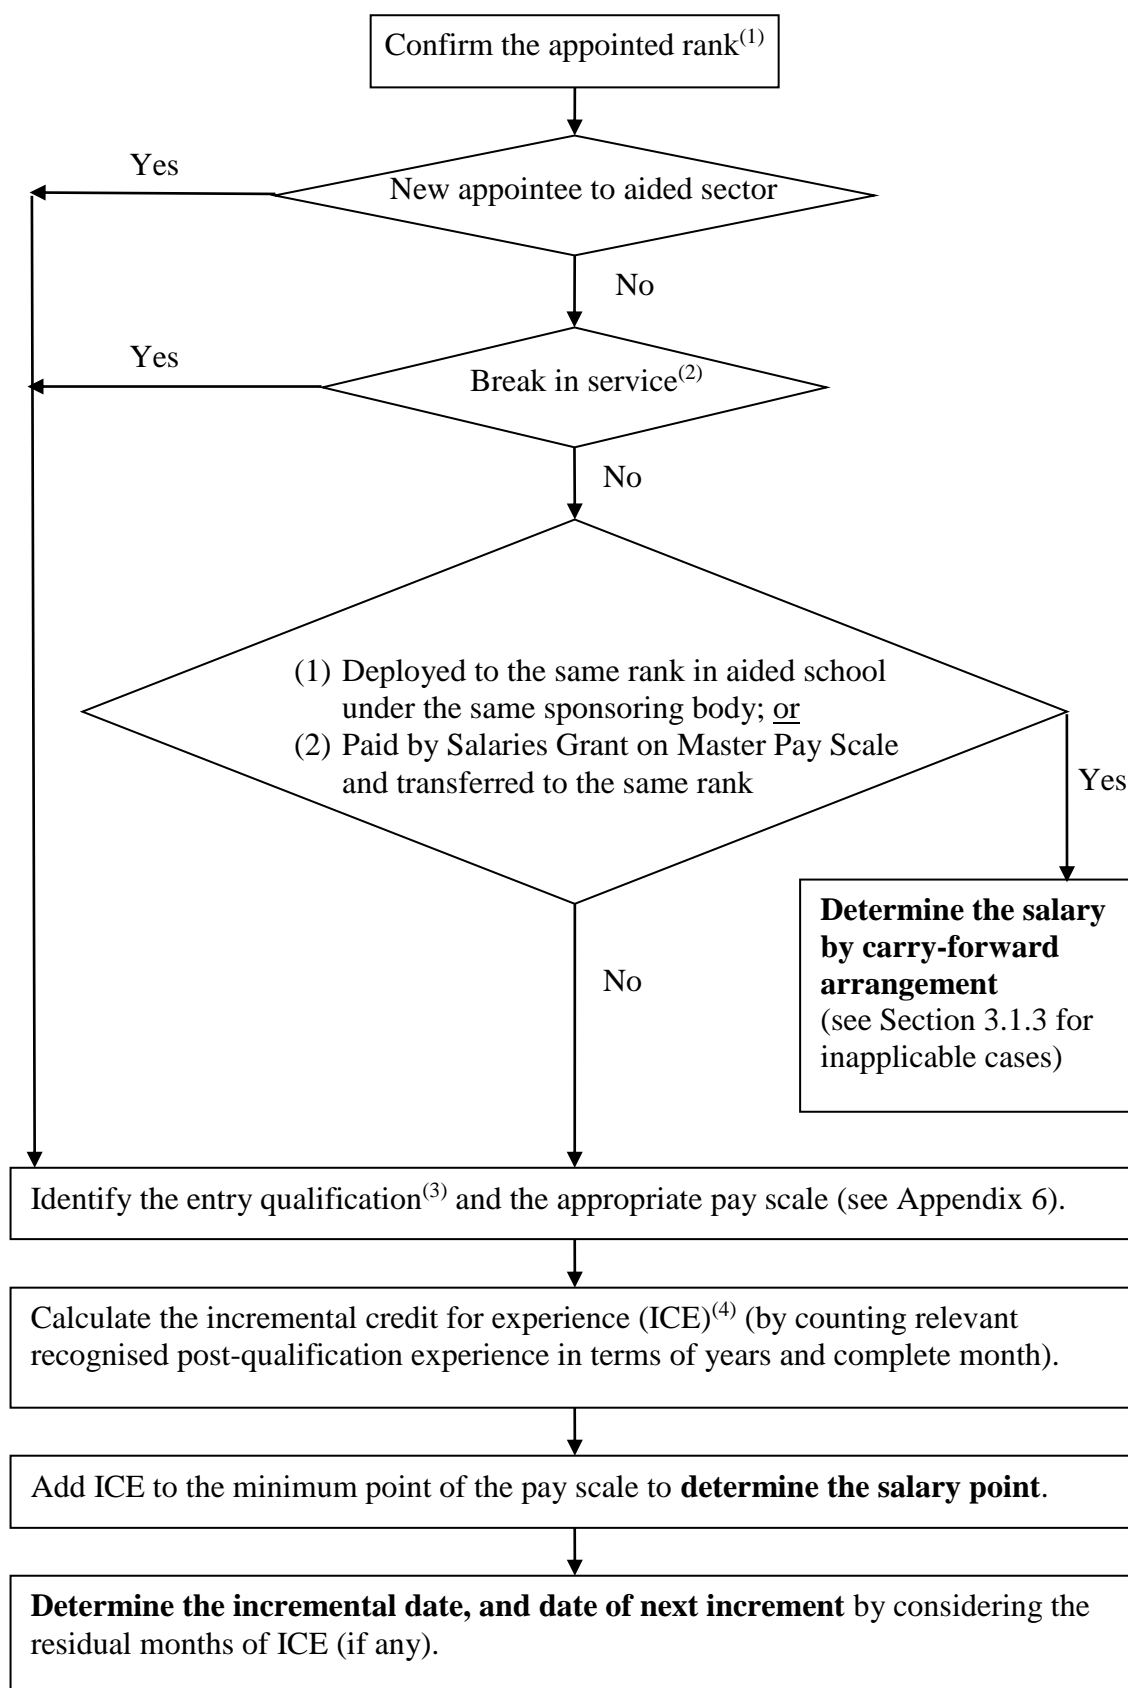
Confirm the appointed rank$^{(1)}$

Yes

New appointee to aided sector

No

Yes

Break in service$^{(2)}$

No

(1) Deployed to the same rank in aided school under the same sponsoring body; or
(2) Paid by Salaries Grant on Master Pay Scale and transferred to the same rank

Yes

**Determine the salary by carry-forward arrangement**
(see Section 3.1.3 for inapplicable cases)

No

Identify the entry qualification$^{(3)}$ and the appropriate pay scale (see Appendix 6).

Calculate the incremental credit for experience (ICE)$^{(4)}$ (by counting relevant recognised post-qualification experience in terms of years and complete month).

Add ICE to the minimum point of the pay scale to **determine the salary point**.

**Determine the incremental date, and date of next increment** by considering the residual months of ICE (if any).